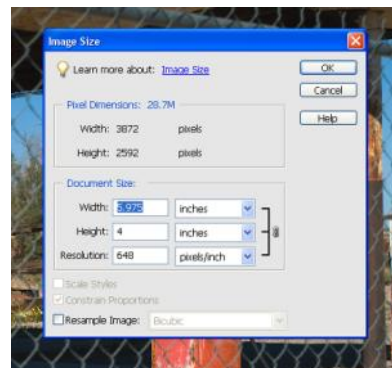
Image Size

Learn more about: Image Size

Pixel Dimensions: 28.7M

Width: 3872 pixels

Height: 2592 pixels

Document Size:

Width: 5.975 inches

Height: 4 inches

Resolution: 648 pixels/inch

Scale Styles

Constrain Proportions

Resample Image: Bicubic

OK

Cancel

Help